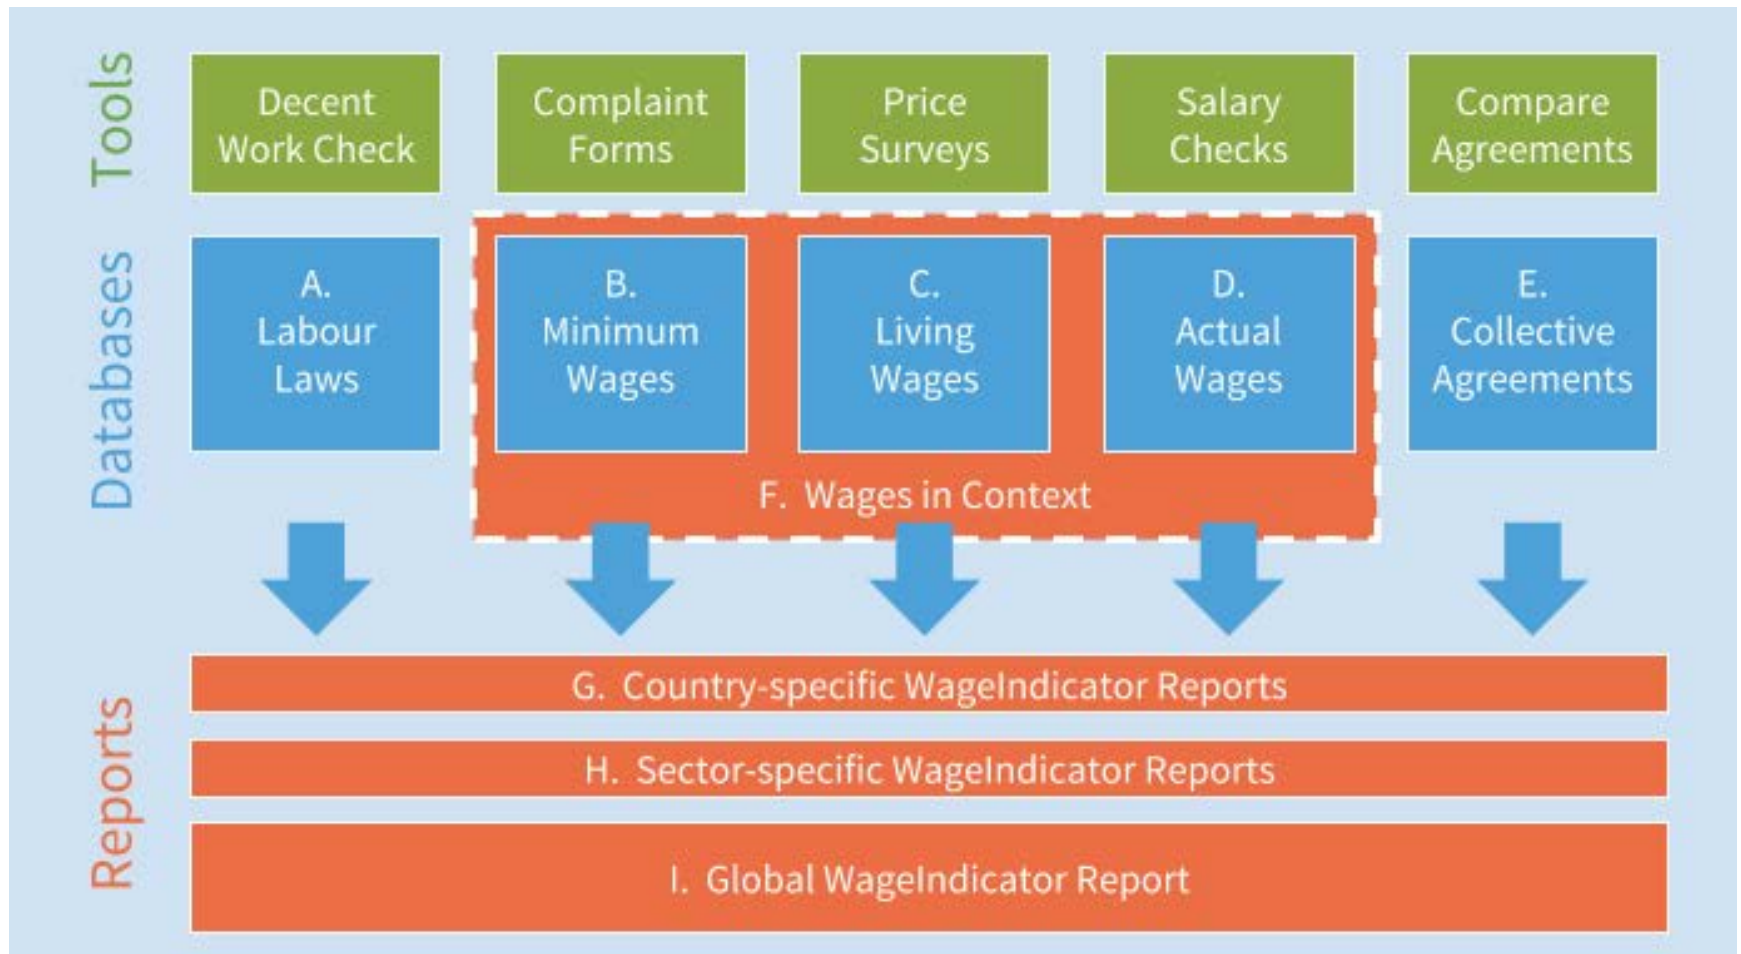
Tools

Decent Work Check

Complaint Forms

Price Surveys

Salary Checks

Compare Agreements

Databases

A. Labour Laws

B. Minimum Wages

C. Living Wages

D. Actual Wages

E. Collective Agreements

F. Wages in Context

Reports

G. Country-specific WageIndicator Reports

H. Sector-specific WageIndicator Reports

I. Global WageIndicator Report